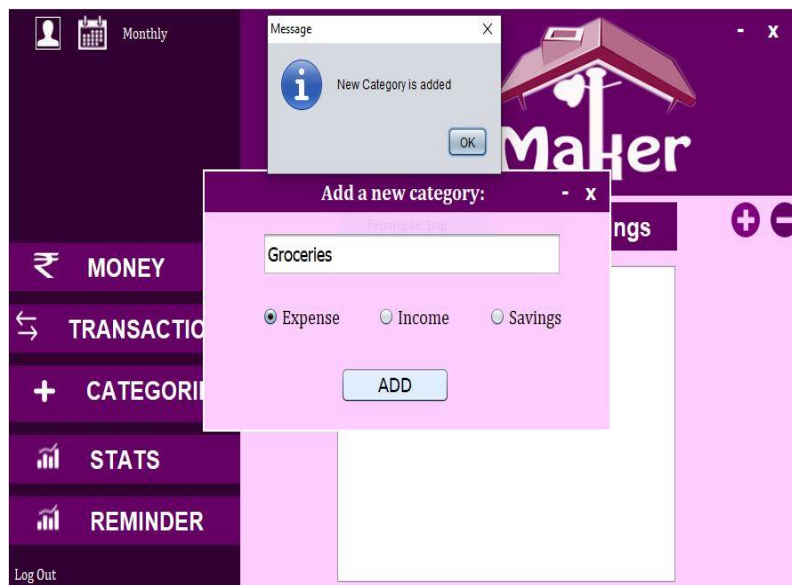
Monthly

Message

New Category is added

OK

Maker

- x

Add a new category:

- x

Rectangular Snip

ngs

Groceries

Expense Income Savings

ADD

₹ MONEY

TRANSACTIO

+ CATEGORI

STATS

REMINDER

Log Out